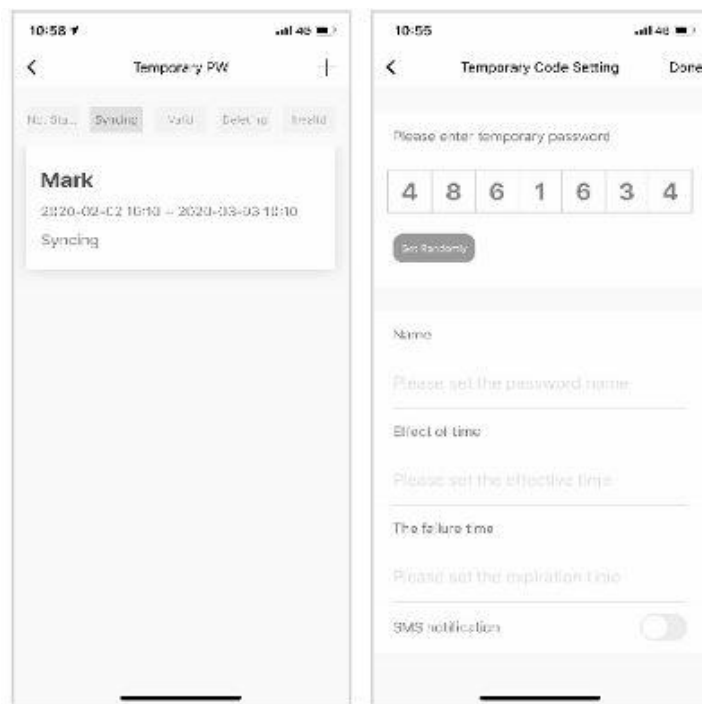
10:58

4G

<

Temporary PW

+

No Sta... Syncing Valid Deleting Invalid

Mark

2020-02-02 10:10 ~ 2020-03-03 12:10

Syncing

10:55

4G

<

Temporary Code Setting

Done

Please enter temporary password

| 4 | 8 | 6 | 1 | 6 | 3 | 4 |
|---|---|---|---|---|---|---|

Set Randomly

Name

Please set the password name

Effect of time

Please set the effective time

The failure time

Please set the expiration time

SMS notification